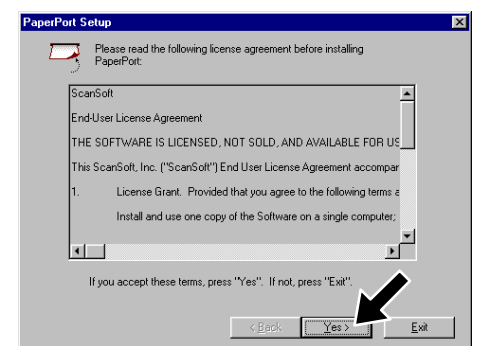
PaperPort Setup

Please read the following license agreement before installing PaperPort:

ScanSoft

End-User License Agreement

THE SOFTWARE IS LICENSED, NOT SOLD, AND AVAILABLE FOR US

This ScanSoft, Inc. ("ScanSoft") End User License Agreement accompar

1. License Grant. Provided that you agree to the following terms a

Install and use one copy of the Software on a single computer;

If you accept these terms, press "Yes". If not, press "Exit".

< Back Yes > Exit